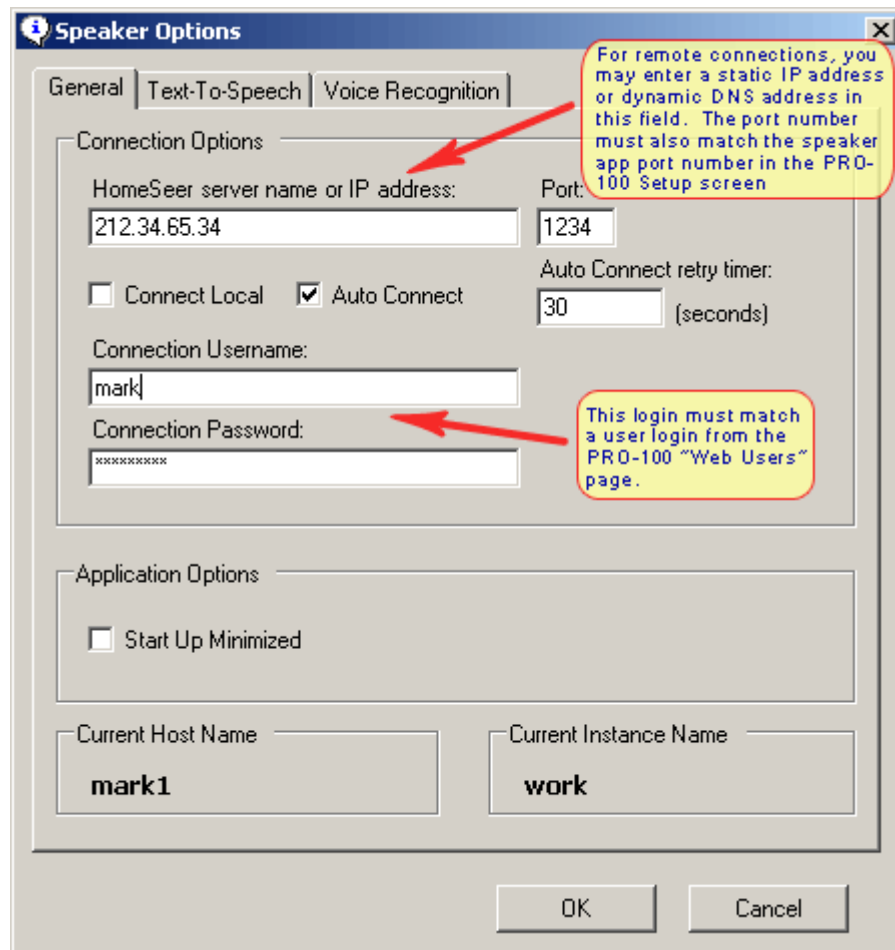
Speaker Options

General | Text-To-Speech | Voice Recognition

For remote connections, you may enter a static IP address or dynamic DNS address in this field. The port number must also match the speaker app port number in the PRO-100 Setup screen

Connection Options

HomeSeer server name or IP address:
212.34.65.34

Port:
1234

Auto Connect retry timer:
30 (seconds)

Connect Local
Auto Connect

Connection Username:
mark

This login must match a user login from the PRO-100 "Web Users" page.

Connection Password:
*********

Application Options

Start Up Minimized

Current Host Name
mark1

Current Instance Name
work

OK
Cancel